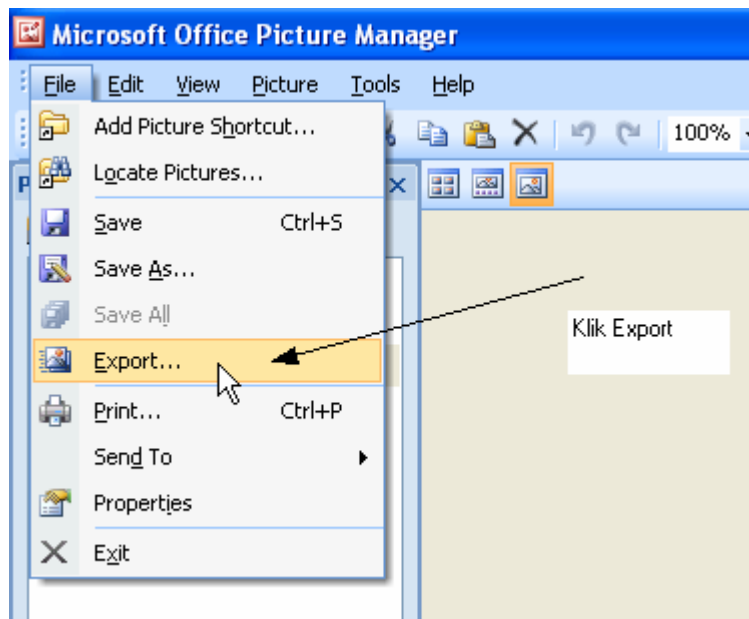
Microsoft Office Picture Manager

File Edit View Picture Tools Help

100%

P

Add Picture Shortcut...
Locate Pictures...
Save Ctrl+S
Save As...
Save All
Export...
Print... Ctrl+P
Send To
Properties
Exit

Klik Export